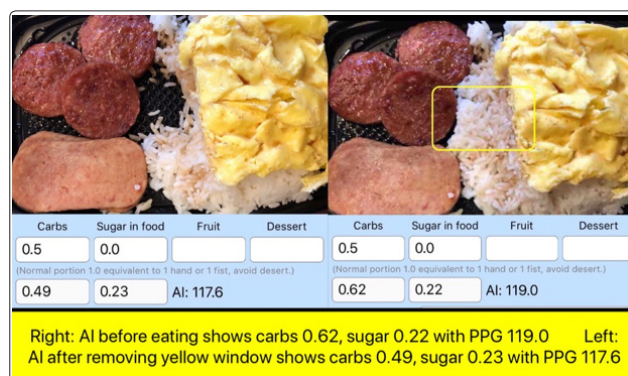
Carbs Sugar in food Fruit Dessert

0.5

0.0

(Normal portion 1.0 equivalent to 1 hand or 1 fist, avoid desert.)

0.49

0.23

AI: 117.6

Carbs Sugar in food Fruit Dessert

0.5

0.0

(Normal portion 1.0 equivalent to 1 hand or 1 fist, avoid desert.)

0.62

0.22

AI: 119.0

Right: AI before eating shows carbs 0.62, sugar 0.22 with PPG 119.0 Left: AI after removing yellow window shows carbs 0.49, sugar 0.23 with PPG 117.6